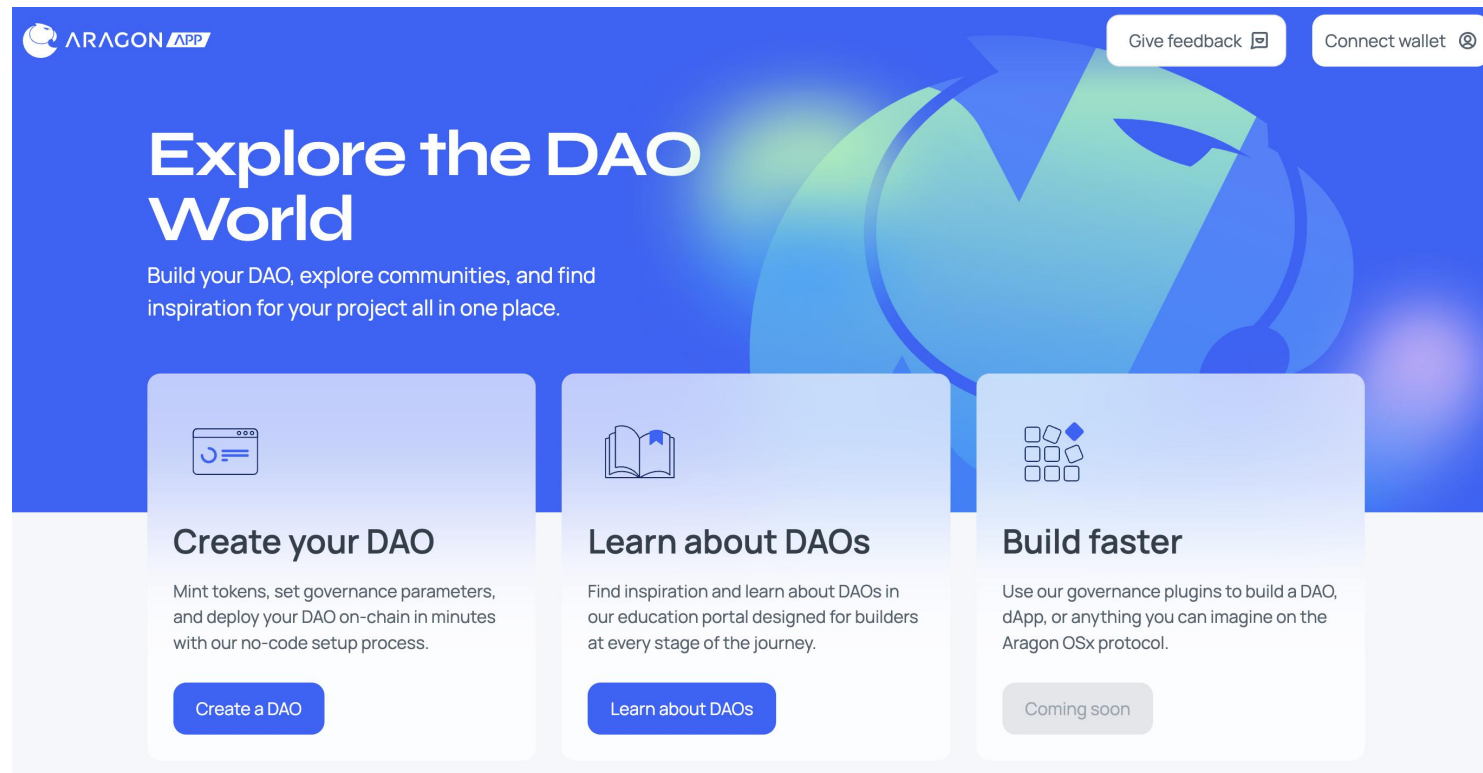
ARAGON APP

Give feedback

Connect wallet

Explore the DAO World

Build your DAO, explore communities, and find inspiration for your project all in one place.

Create your DAO

Mint tokens, set governance parameters, and deploy your DAO on-chain in minutes with our no-code setup process.

Create a DAO

Learn about DAOs

Find inspiration and learn about DAOs in our education portal designed for builders at every stage of the journey.

Learn about DAOs

Build faster

Use our governance plugins to build a DAO, dApp, or anything you can imagine on the Aragon OSx protocol.

Coming soon